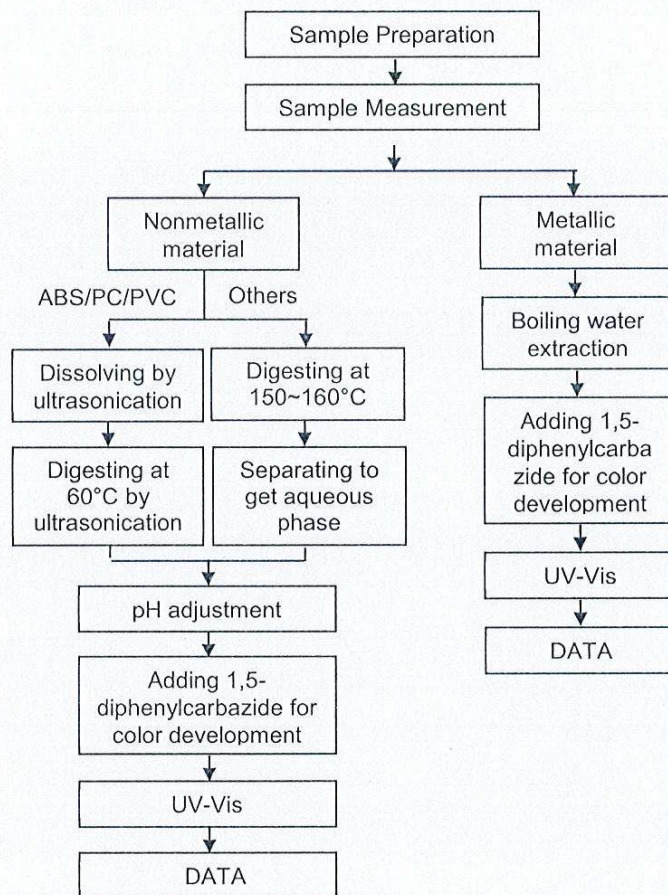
Sample Preparation

Sample Measurement

Nonmetallic material

Metallic material

ABS/PC/PVC

Others

Dissolving by ultrasonication

Digesting at 150~160°C

Digesting at 60°C by ultrasonication

Separating to get aqueous phase

pH adjustment

Adding 1,5-diphenylcarbazide for color development

UV-Vis

DATA

Boiling water extraction

Adding 1,5-diphenylcarbazide for color development

UV-Vis

DATA